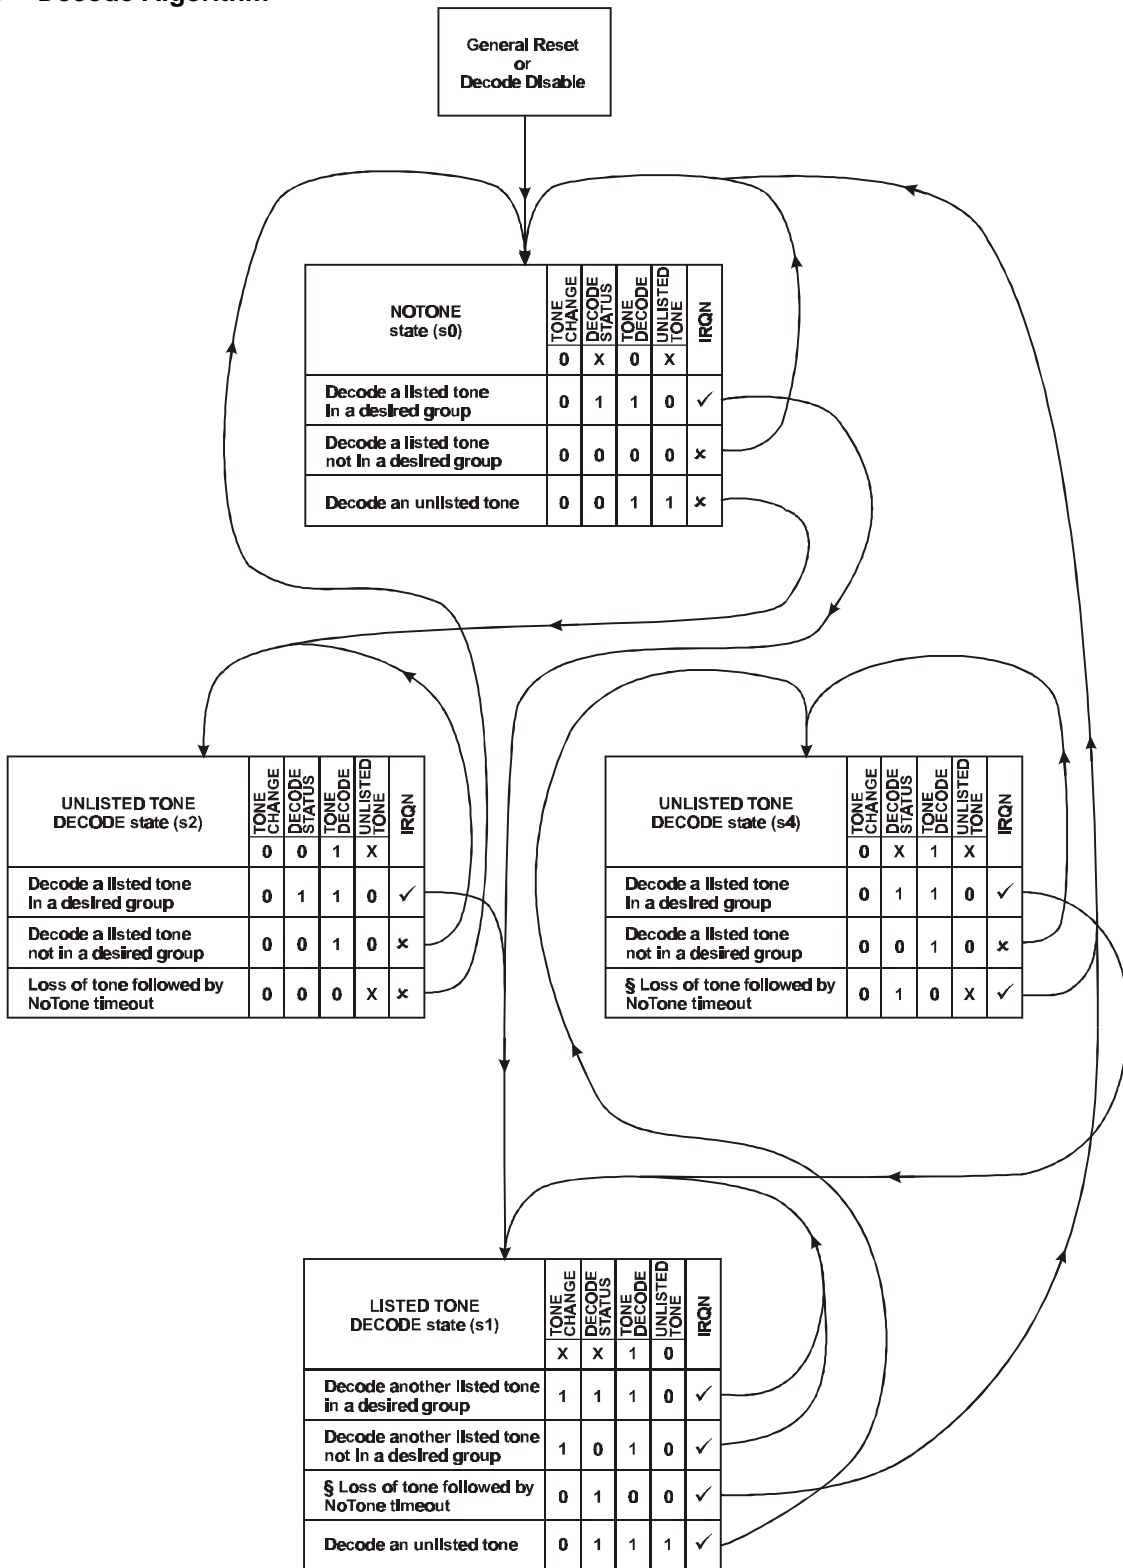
Decode Algorithm

General Reset
or
Decode Disable

| NOTONE state (s0) | TONE CHANGE | DECODE STATUS | TONE DECODE | UNLISTED TONE | IRQN |
|---|---|---|---|---|---|
| | 0 | X | 0 | X | |
| Decode a listed tone in a desired group | 0 | 1 | 1 | 0 | ✓ |
| Decode a listed tone not in a desired group | 0 | 0 | 0 | 0 | × |
| Decode an unlisted tone | 0 | 0 | 1 | 1 | × |

| UNLISTED TONE DECODE state (s2) | TONE CHANGE | DECODE STATUS | TONE DECODE | UNLISTED TONE | IRQN |
|---|---|---|---|---|---|
| | 0 | 0 | 1 | X | |
| Decode a listed tone in a desired group | 0 | 1 | 1 | 0 | ✓ |
| Decode a listed tone not in a desired group | 0 | 0 | 1 | 0 | × |
| Loss of tone followed by NoTone timeout | 0 | 0 | 0 | X | × |

| UNLISTED TONE DECODE state (s4) | TONE CHANGE | DECODE STATUS | TONE DECODE | UNLISTED TONE | IRQN |
|---|---|---|---|---|---|
| | 0 | X | 1 | X | |
| Decode a listed tone in a desired group | 0 | 1 | 1 | 0 | ✓ |
| Decode a listed tone not in a desired group | 0 | 0 | 1 | 0 | × |
| § Loss of tone followed by NoTone timeout | 0 | 1 | 0 | X | ✓ |

| LISTED TONE DECODE state (s1) | TONE CHANGE | DECODE STATUS | TONE DECODE | UNLISTED TONE | IRQN |
|---|---|---|---|---|---|
| | X | X | 1 | 0 | |
| Decode another listed tone in a desired group | 1 | 1 | 1 | 0 | ✓ |
| Decode another listed tone not in a desired group | 1 | 0 | 1 | 0 | ✓ |
| § Loss of tone followed by NoTone timeout | 0 | 1 | 0 | 0 | ✓ |
| Decode an unlisted tone | 0 | 1 | 1 | 1 | ✓ |